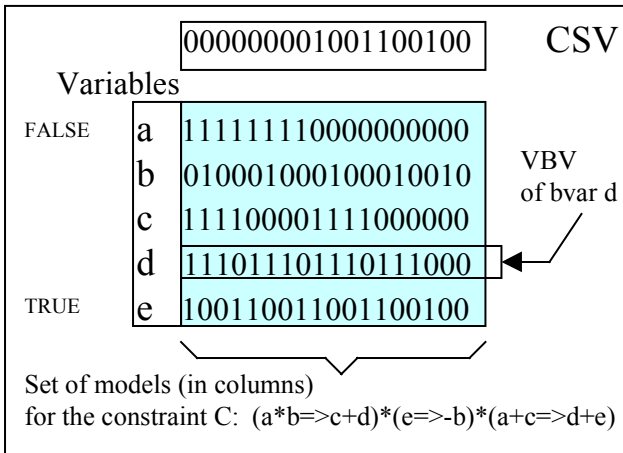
000000001001100100

CSV

Variables

FALSE

a 1111111100000000000

b 010001000100010010

c 111100001111000000

d 111011101110111000

TRUE

e 100110011001100100

VBV of bvar d

Set of models (in columns) for the constraint C: (a*b=>c+d)*(e=>-b)*(a+c=>d+e)